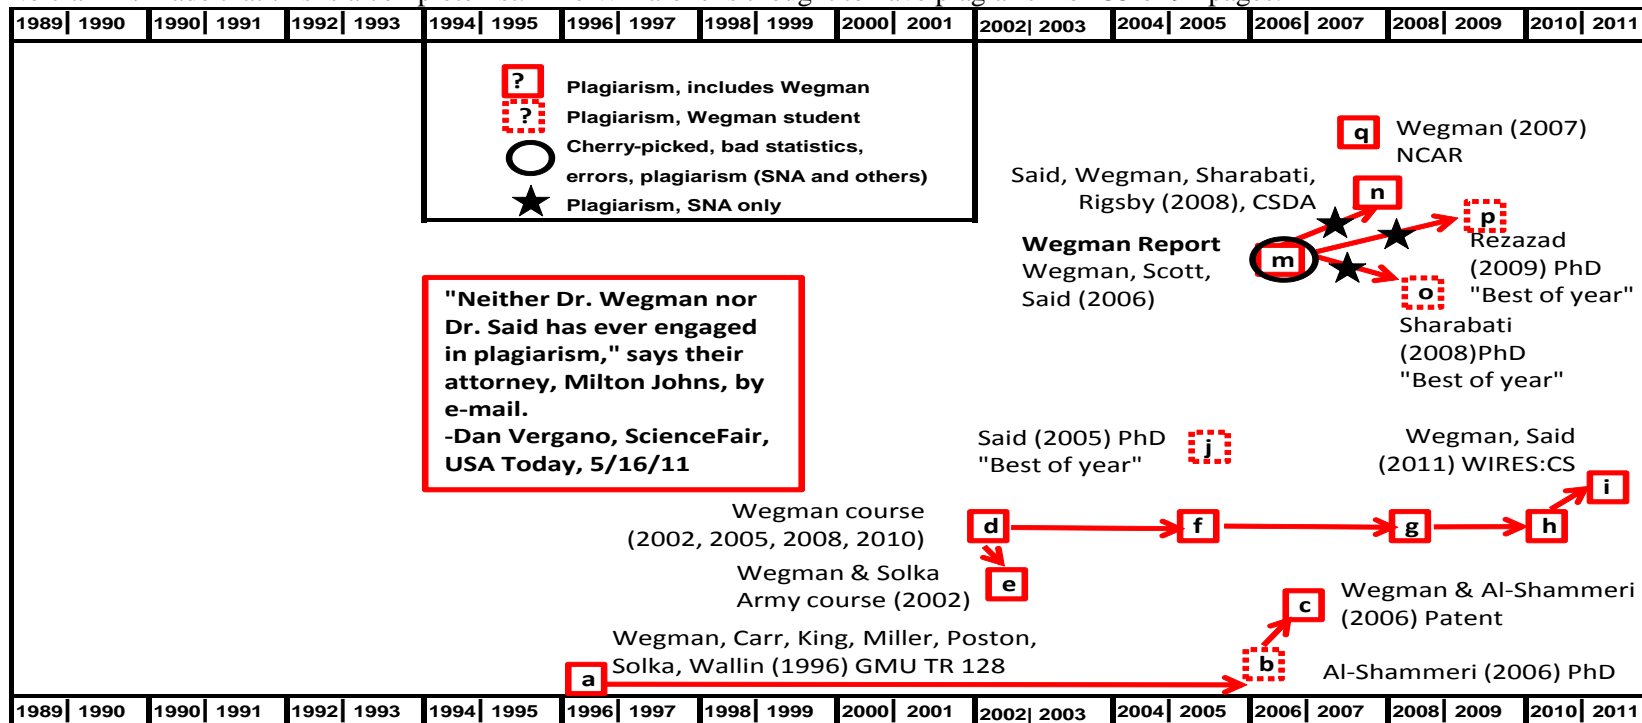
| 1989 | 1990 | 1990 | 1991 | 1992 | 1993 | 1994 | 1995 | 1996 | 1997 | 1998 | 1999 | 2000 | 2001 | 2002 | 2003 | 2004 | 2005 | 2006 | 2007 | 2008 | 2009 | 2010 | 2011 |
|---|---|---|---|---|---|---|---|---|---|---|---|---|---|---|---|---|---|---|---|---|---|---|---|

? Plagiarism, includes Wegman
? Plagiarism, Wegman student
Cherry-picked, bad statistics, errors, plagiarism (SNA and others)
Plagiarism, SNA only

"Neither Dr. Wegman nor Dr. Said has ever engaged in plagiarism," says their attorney, Milton Johns, by e-mail.
-Dan Vergano, ScienceFair, USA Today, 5/16/11

q Wegman (2007) NCAR

Said, Wegman, Sharabati, Rigsby (2008), CSDA n

p Rezazad (2009) PhD "Best of year"

Wegman Report
Wegman, Scott, Said (2006) m

o Sharabati (2008)PhD "Best of year"

Said (2005) PhD "Best of year" j

Wegman, Said (2011) WIRES:CS

Wegman course (2002, 2005, 2008, 2010) d f g h i

Wegman & Solka Army course (2002) e

c Wegman & Al-Shammeri (2006) Patent

Wegman, Carr, King, Miller, Poston, Solka, Wallin (1996) GMU TR 128

a b Al-Shammeri (2006) PhD

| 1989 | 1990 | 1990 | 1991 | 1992 | 1993 | 1994 | 1995 | 1996 | 1997 | 1998 | 1999 | 2000 | 2001 | 2002 | 2003 | 2004 | 2005 | 2006 | 2007 | 2008 | 2009 | 2010 | 2011 |
|---|---|---|---|---|---|---|---|---|---|---|---|---|---|---|---|---|---|---|---|---|---|---|---|